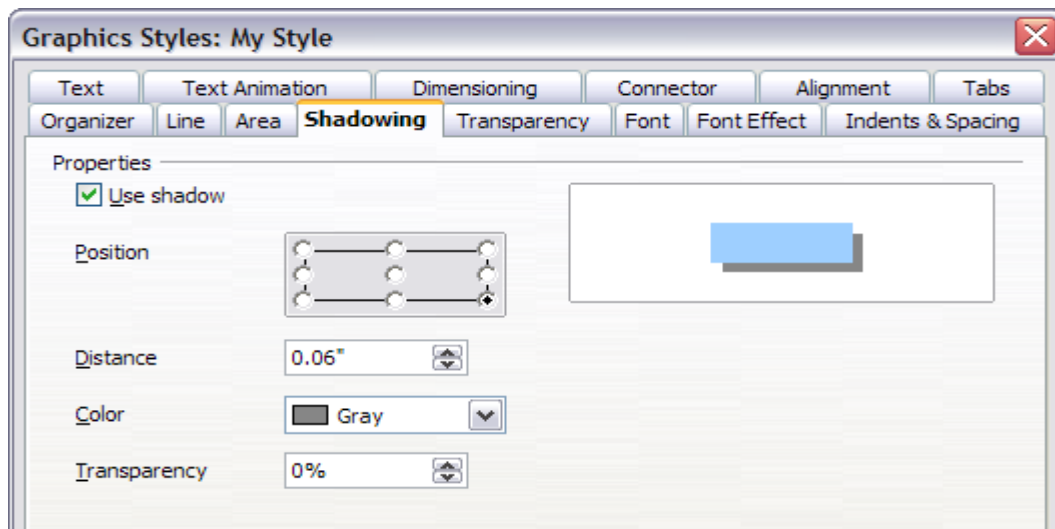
Graphics Styles: My Style

Text | Text Animation | Dimensioning | Connector | Alignment | Tabs
Organizer | Line | Area | Shadowing | Transparency | Font | Font Effect | Indents & Spacing

Properties

Use shadow

Position

Distance 0.06"

Color Gray

Transparency 0%